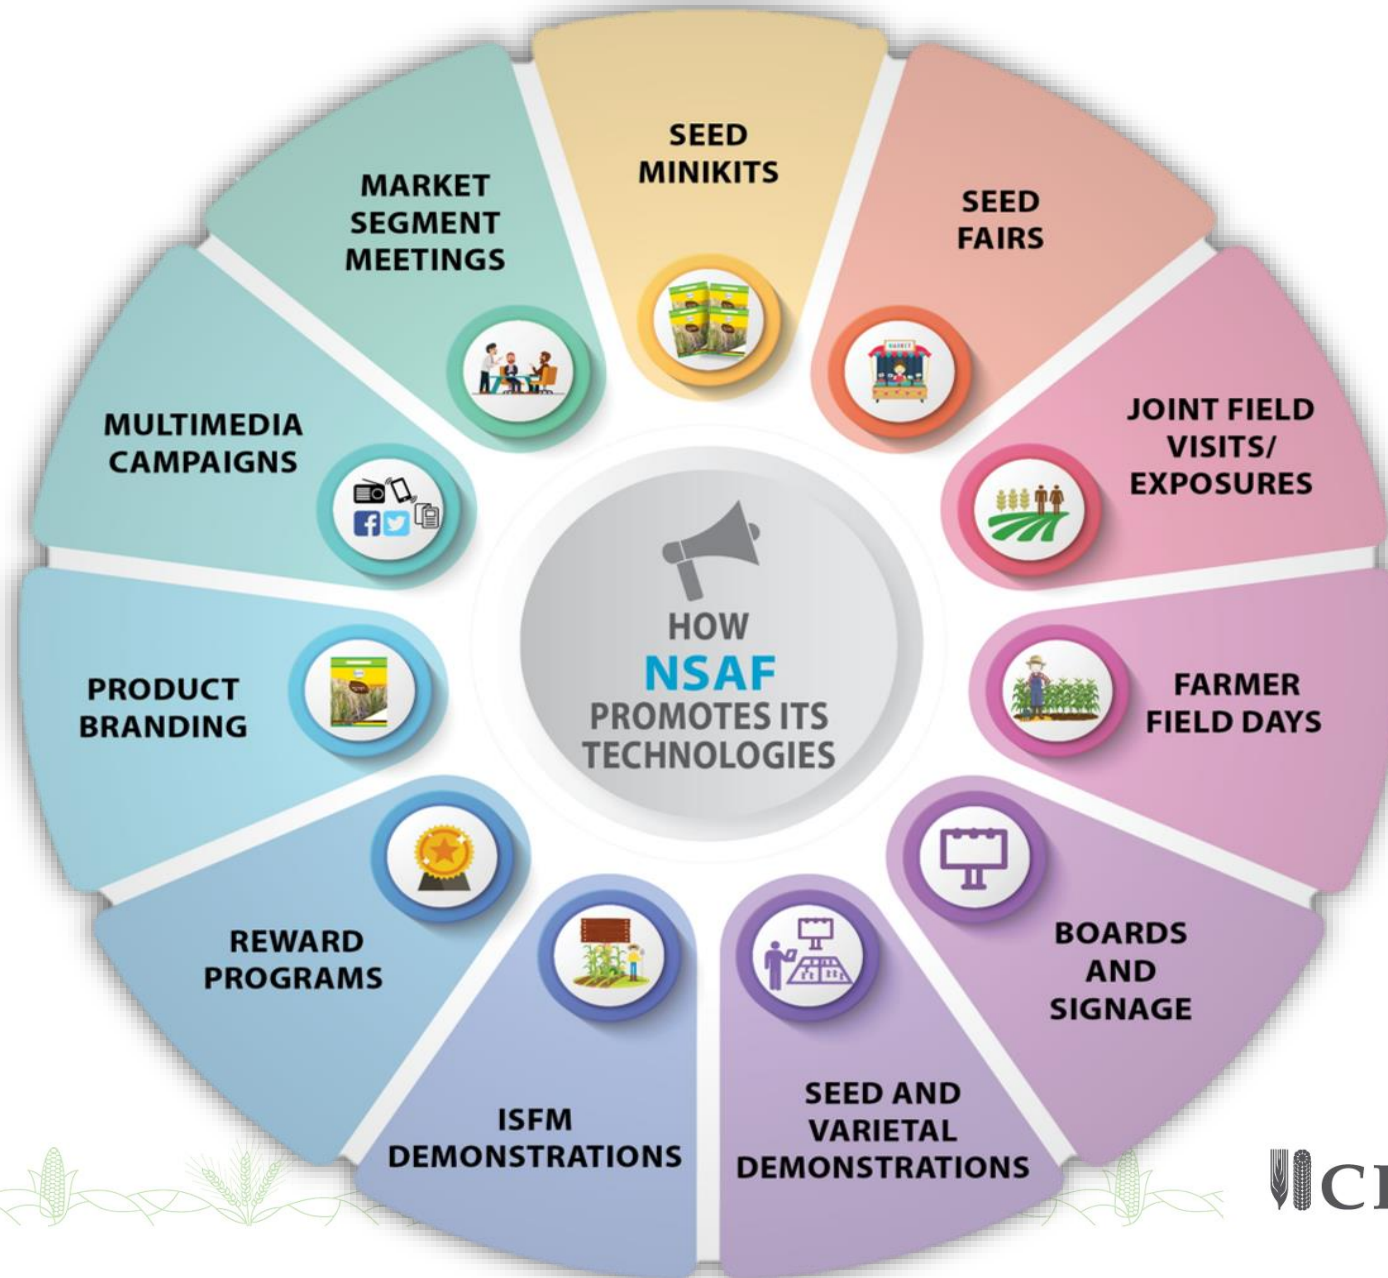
HOW
NSAF
PROMOTES ITS
TECHNOLOGIES

SEED MINIKITS

SEED FAIRS

JOINT FIELD VISITS/ EXPOSURES

FARMER FIELD DAYS

BOARDS AND SIGNAGE

SEED AND VARIETAL DEMONSTRATIONS

ISFM DEMONSTRATIONS

REWARD PROGRAMS

PRODUCT BRANDING

MULTIMEDIA CAMPAIGNS

MARKET SEGMENT MEETINGS

CI